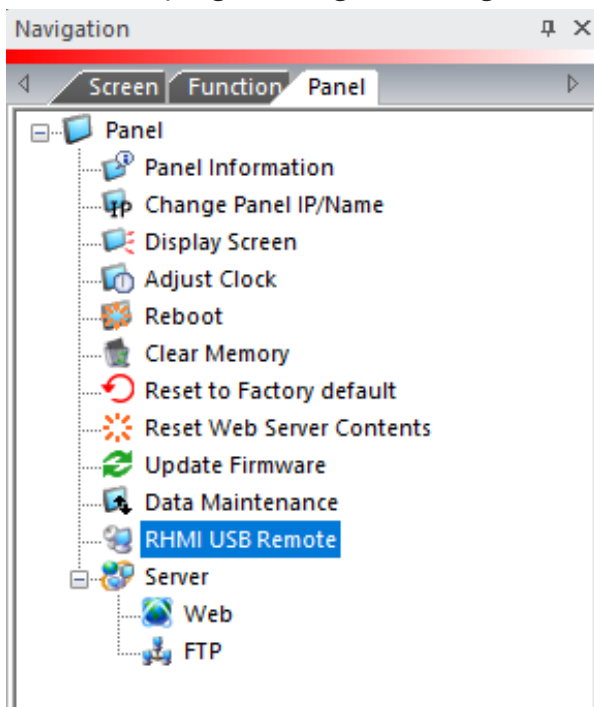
Navigation

Screen Function Panel

Panel
Panel Information
Change Panel IP/Name
Display Screen
Adjust Clock
Reboot
Clear Memory
Reset to Factory default
Reset Web Server Contents
Update Firmware
Data Maintenance
RHMI USB Remote
Server
Web
FTP